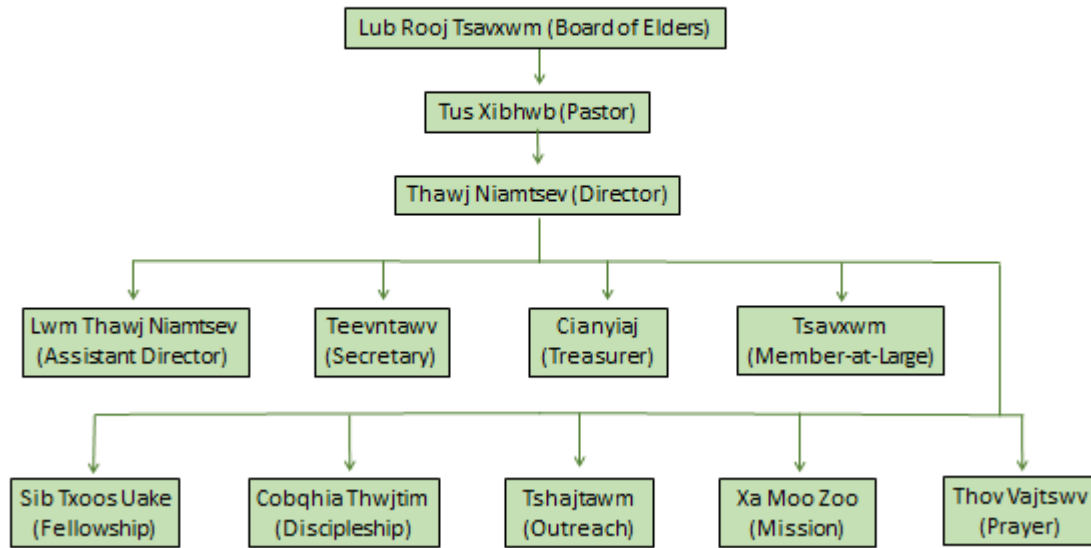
Lub Rooj Tsavxwm (Board of Elders)

Tus Xibhwb (Pastor)

Thawj Niamtsev (Director)

Lwm Thawj Niamtsev (Assistant Director)

Teevntawv (Secretary)

Cianyiaj (Treasurer)

Tsavxwm (Member-at-Large)

Sib Txoos Uake (Fellowship)

Cobqhia Thwjtim (Discipleship)

Tshajtawm (Outreach)

Xa Moo Zoo (Mission)

Thov Vajtswv (Prayer)